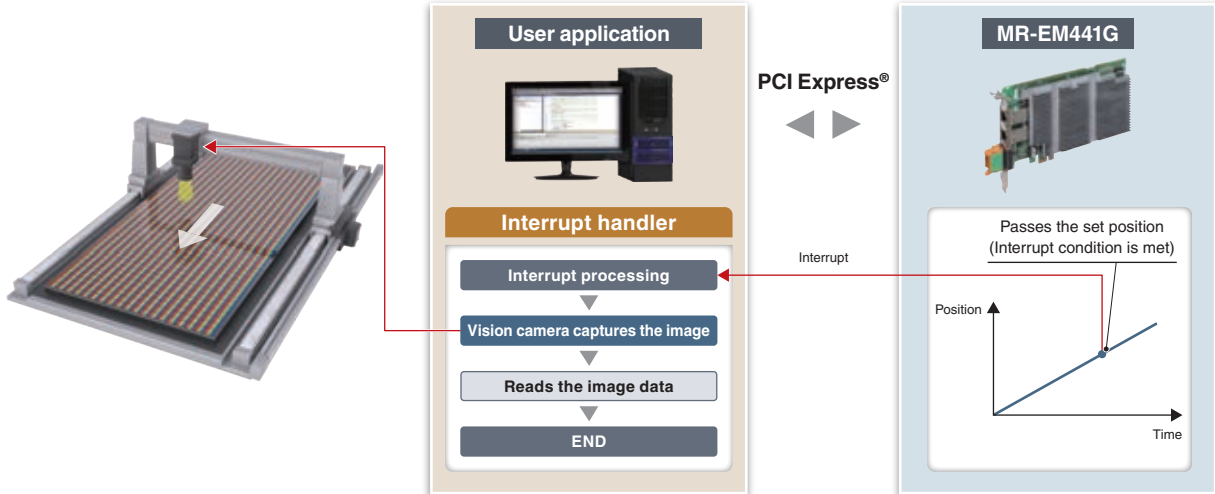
User application

PCI Express®

MR-EM441G

Interrupt handler

Interrupt processing

Vision camera captures the image

Reads the image data

END

Interrupt

Passes the set position
(Interrupt condition is met)

Position

Time